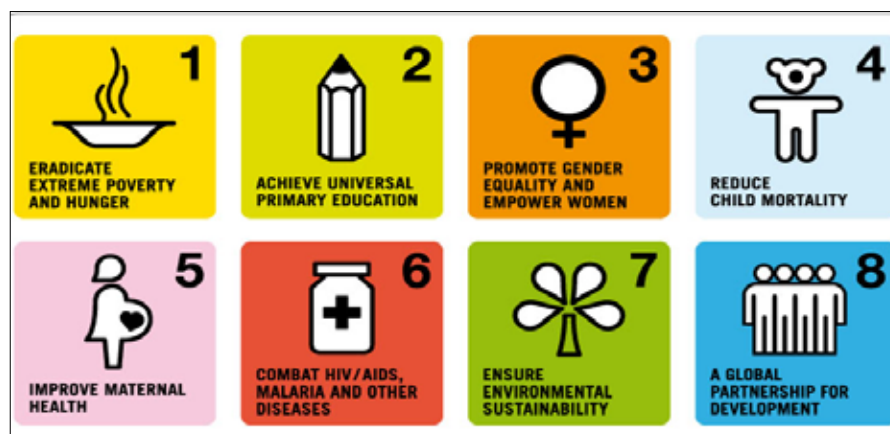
1
ERADICATE EXTREME POVERTY AND HUNGER

2
ACHIEVE UNIVERSAL PRIMARY EDUCATION

3
PROMOTE GENDER EQUALITY AND EMPOWER WOMEN

4
REDUCE CHILD MORTALITY

5
IMPROVE MATERNAL HEALTH

6
COMBAT HIV/AIDS, MALARIA AND OTHER DISEASES

7
ENSURE ENVIRONMENTAL SUSTAINABILITY

8
A GLOBAL PARTNERSHIP FOR DEVELOPMENT